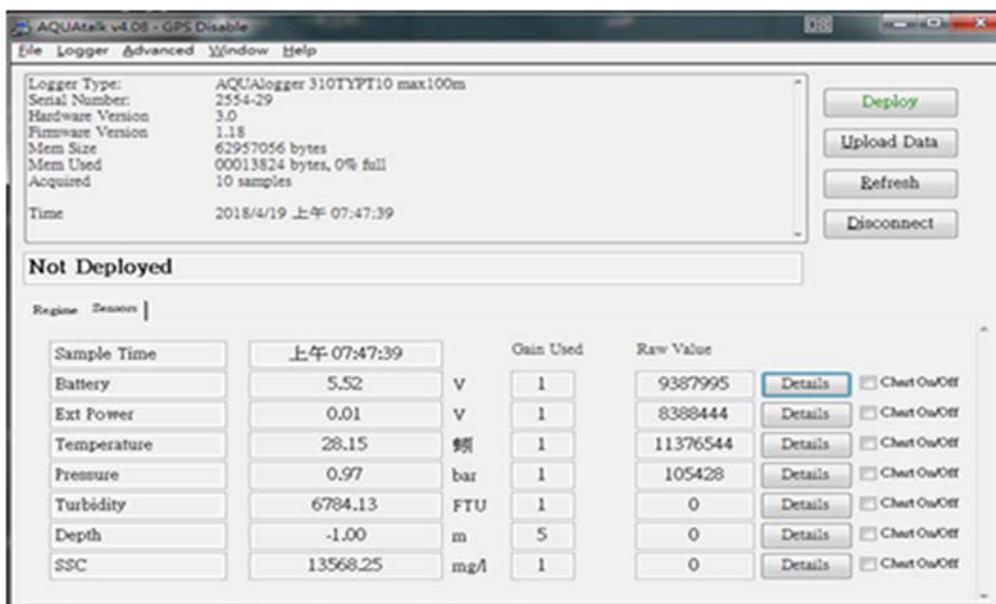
AQUAtalk v4.08 - GPS Disable

File Logger Advanced Window Help

Logger Type: AQUAlogger 310TYPT10 max100m
Serial Number: 2554-29
Hardware Version 3.0
Firmware Version 1.18
Mem Size 62957056 bytes
Mem Used 00013824 bytes, 0% full
Acquired 10 samples

Time 2018/4/19 上午 07:47:39

Deploy
Upload Data
Refresh
Disconnect

Not Deployed

Regime Sensors

| | | | Gain Used | Raw Value | | |
|---|---|---|---|---|---|---|
| Sample Time | 上午 07:47:39 | | | | | |
| Battery | 5.52 | V | 1 | 9387995 | Details | Chart On/Off |
| Ext Power | 0.01 | V | 1 | 8388444 | Details | Chart On/Off |
| Temperature | 28.15 | 鬋 | 1 | 11376544 | Details | Chart On/Off |
| Pressure | 0.97 | bar | 1 | 105428 | Details | Chart On/Off |
| Turbidity | 6784.13 | FTU | 1 | 0 | Details | Chart On/Off |
| Depth | -1.00 | m | 5 | 0 | Details | Chart On/Off |
| SSC | 13568.25 | mg/l | 1 | 0 | Details | Chart On/Off |